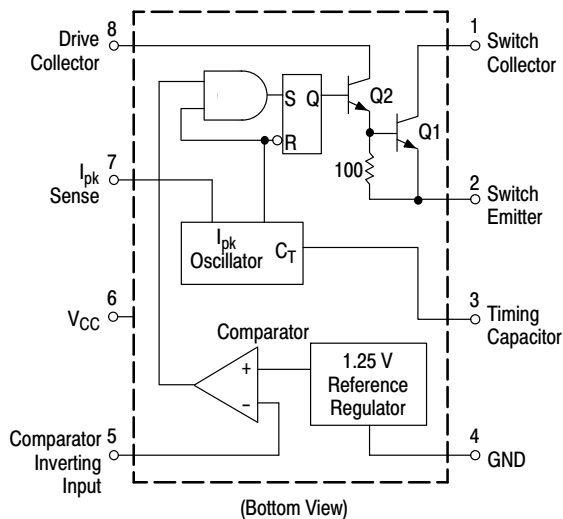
Drive Collector 8

1 Switch Collector

S Q

R

Q2

Q1

100

$I_{pk}$ Sense 7

2 Switch Emitter

$I_{pk}$ Oscillator $C_T$

6 $V_{CC}$

3 Timing Capacitor

Comparator

+

−

1.25 V Reference Regulator

Comparator Inverting Input 5

4 GND

(Bottom View)